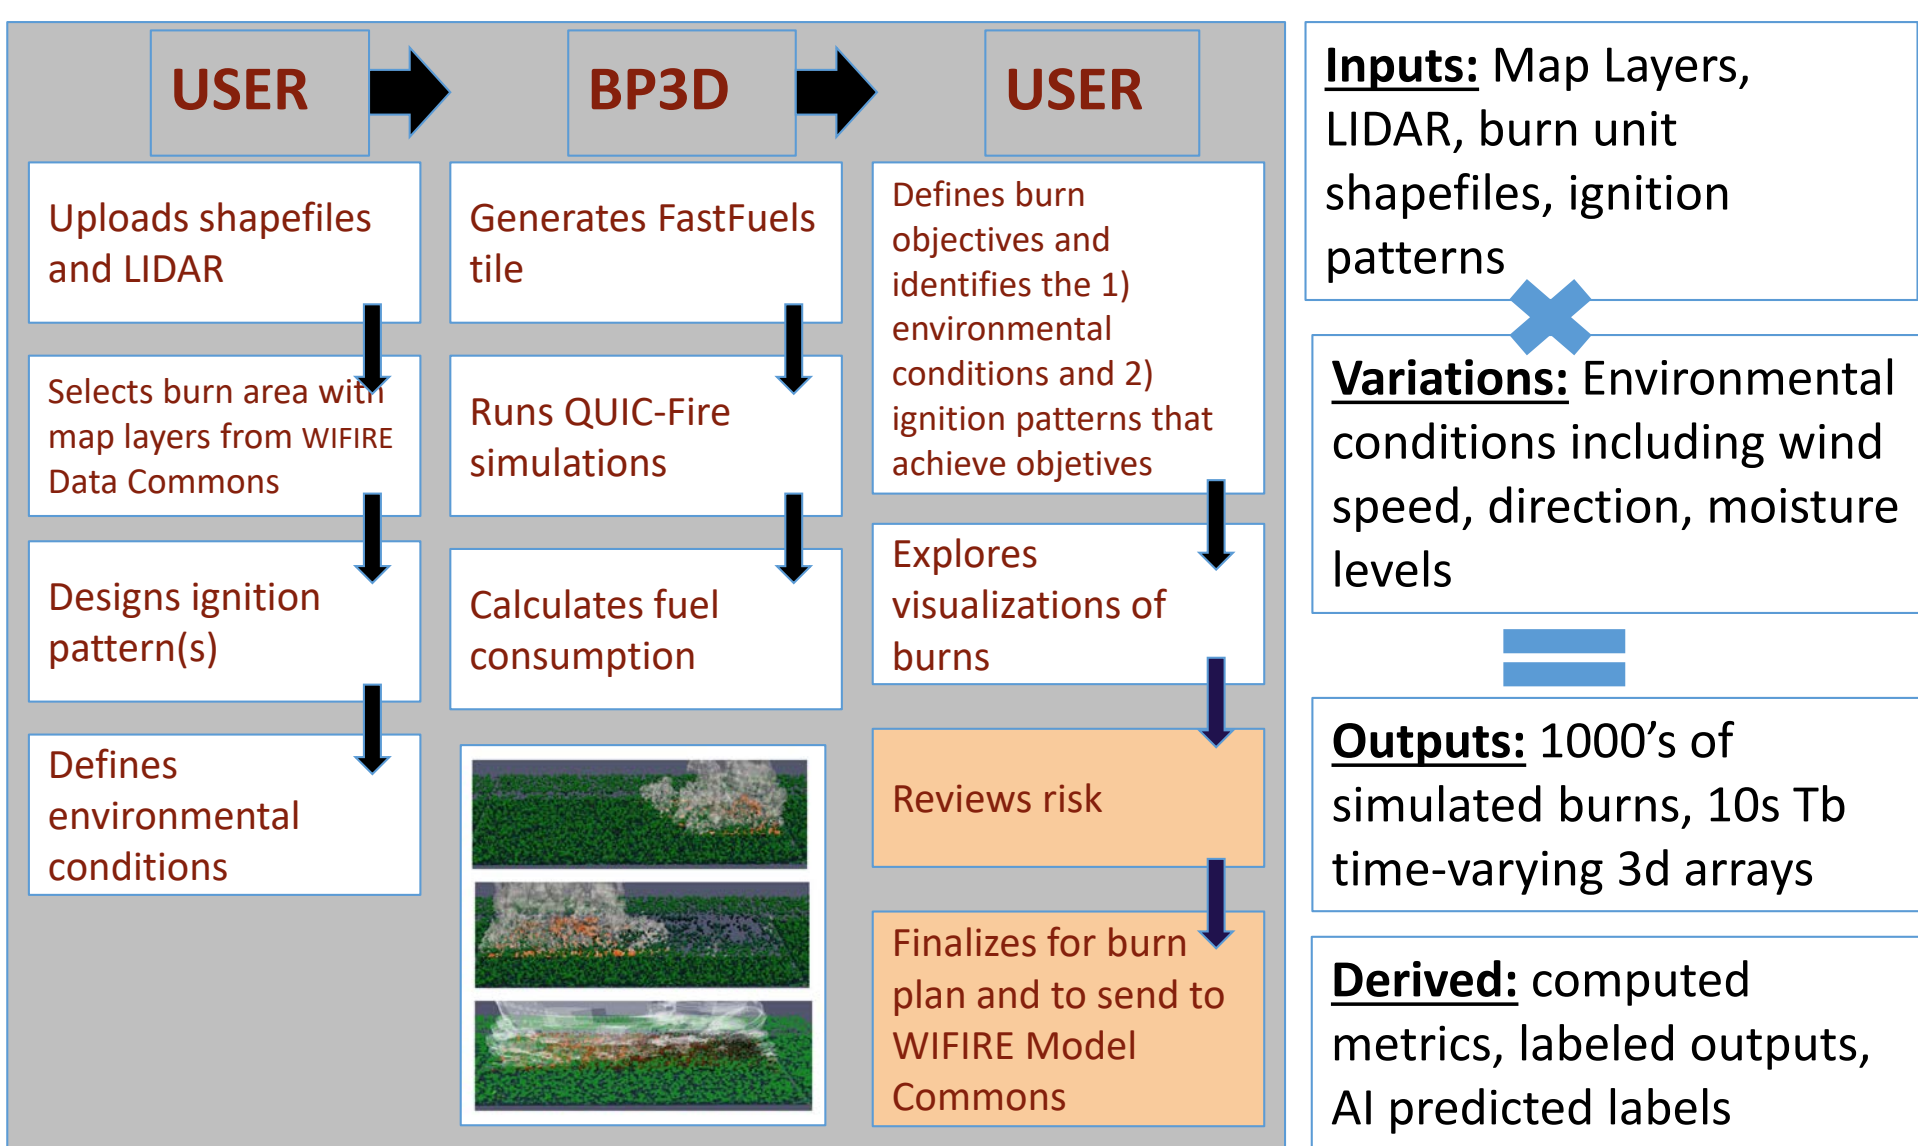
USER

BP3D

USER

Uploads shapefiles and LIDAR

Selects burn area with map layers from WIFIRE Data Commons

Designs ignition pattern(s)

Defines environmental conditions

Generates FastFuels tile

Runs QUIC-Fire simulations

Calculates fuel consumption

Defines burn objectives and identifies the 1) environmental conditions and 2) ignition patterns that achieve objetives

Explores visualizations of burns

Reviews risk

Finalizes for burn plan and to send to WIFIRE Model Commons

Inputs: Map Layers, LIDAR, burn unit shapefiles, ignition patterns

Variations: Environmental conditions including wind speed, direction, moisture levels

Outputs: 1000’s of simulated burns, 10s Tb time-varying 3d arrays

Derived: computed metrics, labeled outputs, AI predicted labels